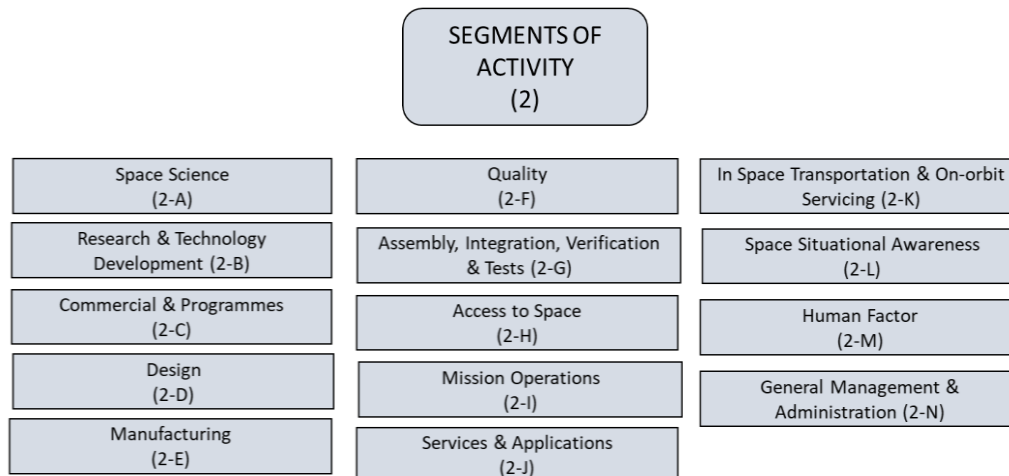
SEGMENTS OF ACTIVITY
(2)

Space Science
(2-A)

Research & Technology Development (2-B)

Commercial & Programmes
(2-C)

Design
(2-D)

Manufacturing
(2-E)

Quality
(2-F)

Assembly, Integration, Verification & Tests (2-G)

Access to Space
(2-H)

Mission Operations
(2-I)

Services & Applications
(2-J)

In Space Transportation & On-orbit Servicing (2-K)

Space Situational Awareness
(2-L)

Human Factor
(2-M)

General Management & Administration (2-N)